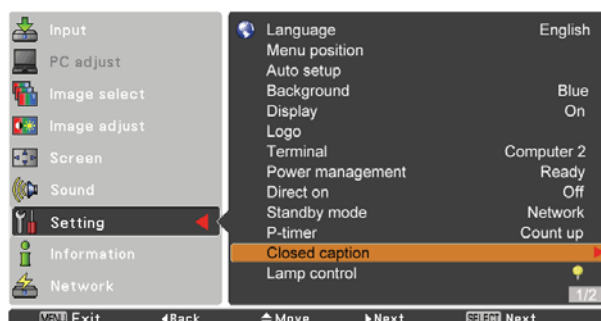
Input
PC adjust
Image select
Image adjust
Screen
Sound
Setting
Information
Network

Language English
Menu position
Auto setup
Background Blue
Display On
Logo
Terminal Computer 2
Power management Ready
Direct on Off
Standby mode Network
P-timer Count up
Closed caption
Lamp control
1/2

MENU Exit ◄Back ◆Move ►Next SELECT Next